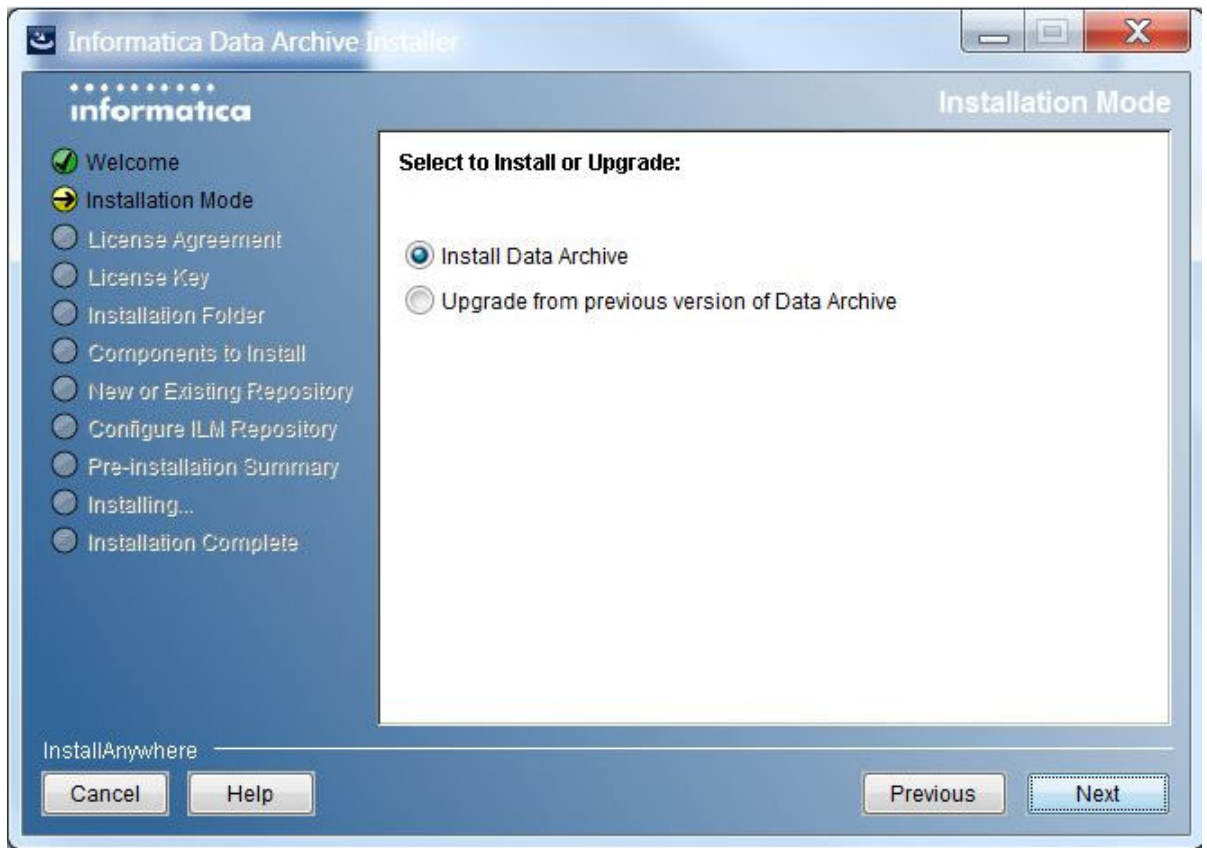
Informatica Data Archive Installer

informatica

Installation Mode

Welcome
Installation Mode
License Agreement
License Key
Installation Folder
Components to Install
New or Existing Repository
Configure ILM Repository
Pre-installation Summary
Installing...
Installation Complete

Select to Install or Upgrade:

Install Data Archive
Upgrade from previous version of Data Archive

InstallAnywhere

Cancel
Help
Previous
Next